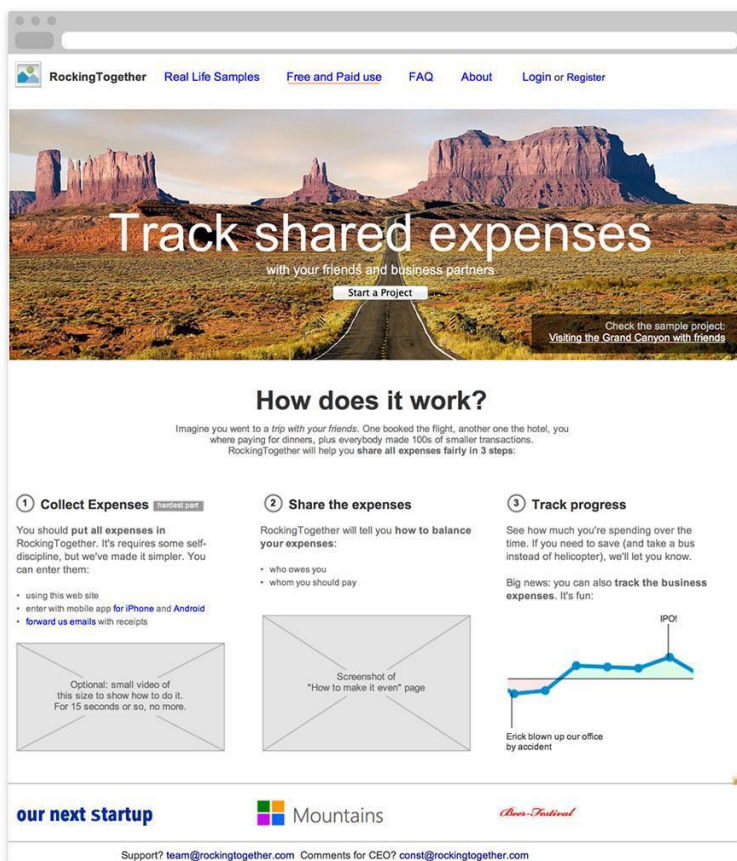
RockingTogether   Real Life Samples   Free and Paid use   FAQ   About   Login or Register

Track shared expenses

with your friends and business partners

Start a Project

Check the sample project:
Visiting the Grand Canyon with friends

How does it work?

Imagine you went to a trip with your friends. One booked the flight, another one the hotel, you where paying for dinners, plus everybody made 100s of smaller transactions. RockingTogether will help you share all expenses fairly in 3 steps:

1 Collect Expenses hardest part

You should put all expenses in RockingTogether. It's requires some self-discipline, but we've made it simpler. You can enter them:

• using this web site
• enter with mobile app for iPhone and Android
• forward us emails with receipts

Optional: small video of this size to show how to do it. For 15 seconds or so, no more.

2 Share the expenses

RockingTogether will tell you how to balance your expenses:

• who owes you
• whom you should pay

Screenshot of "How to make it even" page

3 Track progress

See how much you're spending over the time. If you need to save (and take a bus instead of helicopter), we'll let you know.

Big news: you can also track the business expenses. It's fun:

IPO!

Erick blown up our office by accident

our next startup   Mountains   Beer-Festival

Support? team@rockingtogether.com Comments for CEO? const@rockingtogether.com